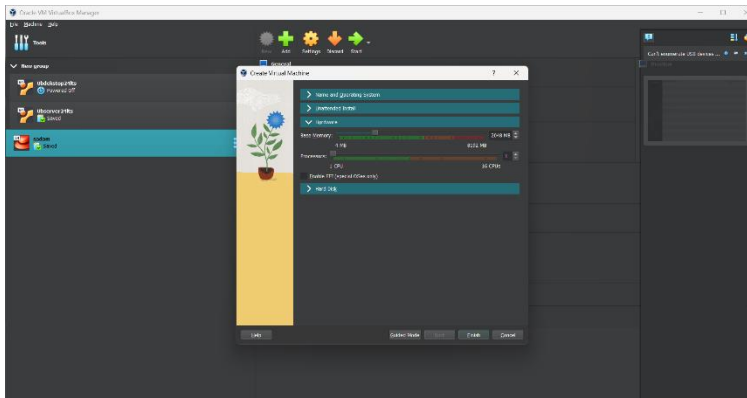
Oracle VM VirtualBox Manager

File Machine Help

Tools

New Add Settings Discard Start

Base group

Ubdesktop24lts
Powered Off

Ubserver24lts
Saved

kalivm
Saved

General

Create Virtual Machine

?

×

Name and Operating System

Unattended Install

Hardware

Base Memory:

2048 MB

4 MB

8192 MB

Processors:

1

1 CPU

16 CPUs

Enable EFI (special OSes only)

Hard Disk

Help

Guided Mode

Back

Finish

Cancel

Can't enumerate USB devices ...